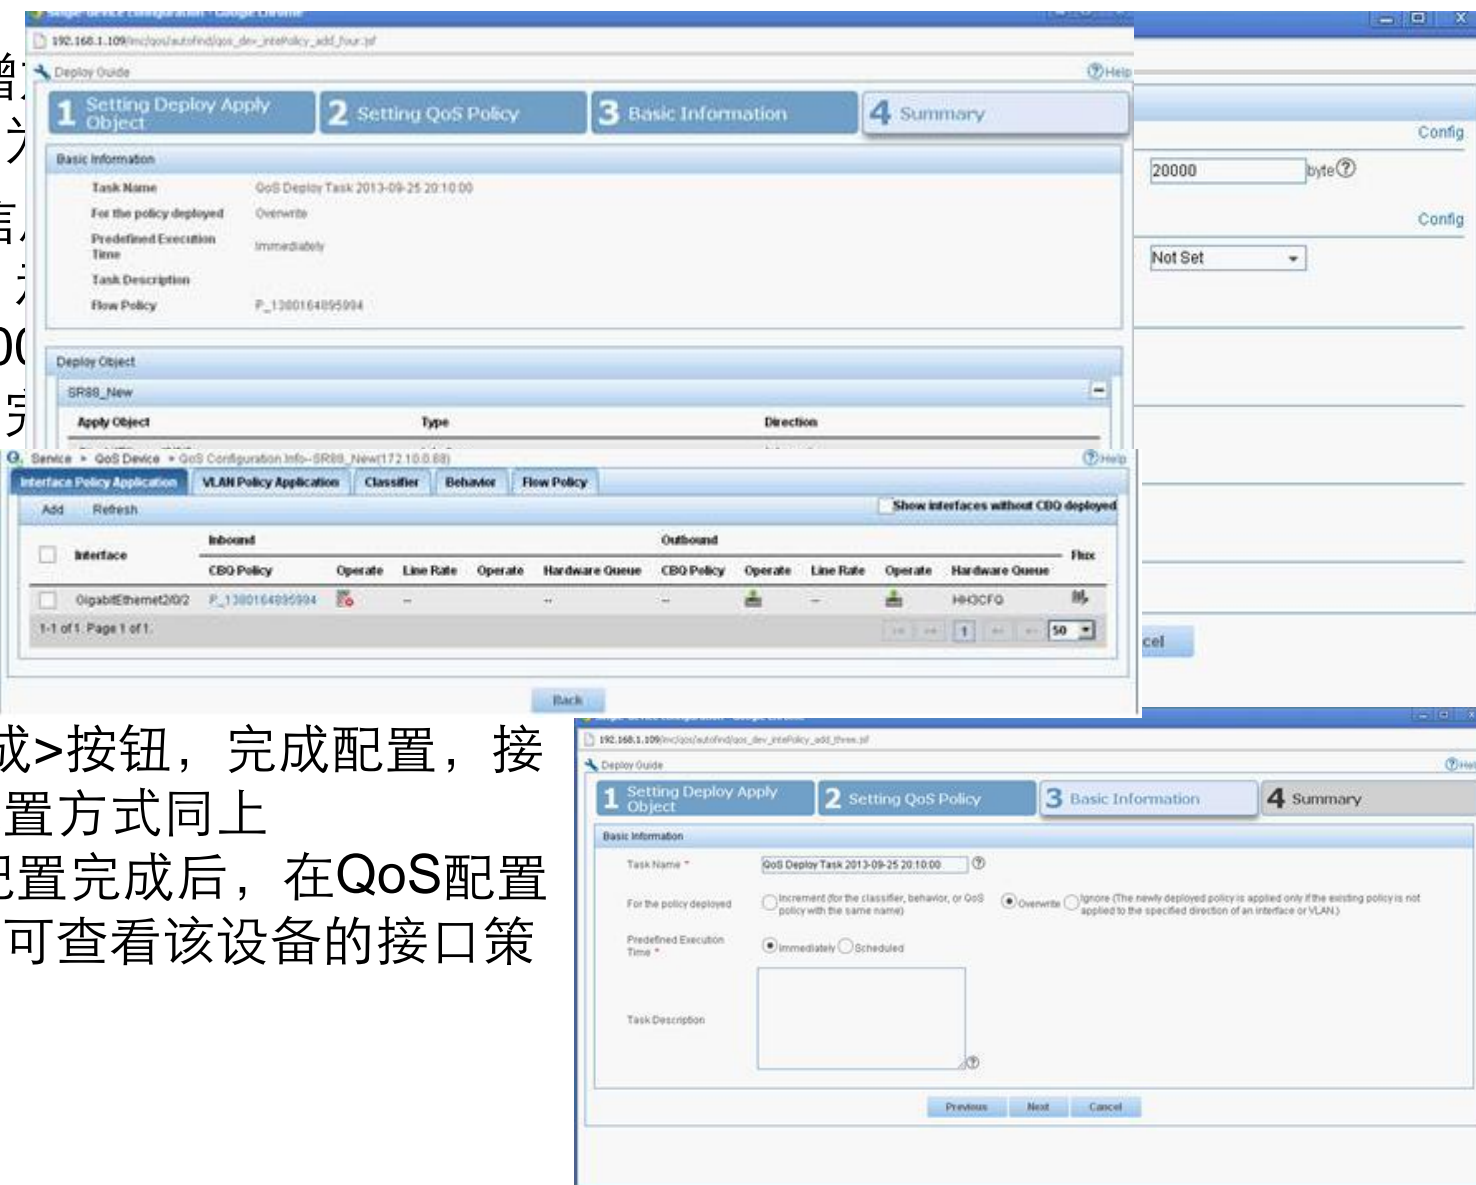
192.168.1.109/imc/qos/autofind/qos_dev_intePolicy_add_four.jsf

Deploy Guide

Help

1 Setting Deploy Apply Object

2 Setting QoS Policy

3 Basic Information

4 Summary

Basic Information

Task Name QoS Deploy Task 2013-09-25 20:10:00

For the policy deployed Overwrite

Predefined Execution Time Immediately

Task Description

Flow Policy P_1380164895994

Deploy Object

SR88_New

| Apply Object | Type | Direction |
|---|---|---|

Config

20000 byte

Config

Not Set

cel

Service > QoS Device > QoS Configuration Info-SR88_New(172.10.0.88)

Help

Interface Policy Application | VLAN Policy Application | Classifier | Behavior | Flow Policy

Add Refresh

Show interfaces without CBQ deployed

| Interface | Inbound CBQ Policy | Operate | Line Rate | Operate | Hardware Queue | Outbound CBQ Policy | Operate | Line Rate | Operate | Hardware Queue | Flux |
|---|---|---|---|---|---|---|---|---|---|---|---|
| GigabitEthernet2/0/2 | P_1380164895994 | | -- | | -- | -- | | -- | | HH3CFQ | |

1-1 of 1. Page 1 of 1.

1 50

Back

成>按钮，完成配置，接
置方式同上
配置完成后，在QoS配置
可查看该设备的接口策

192.168.1.109/imc/qos/autofind/qos_dev_intePolicy_add_three.jsf

Deploy Guide

Help

1 Setting Deploy Apply Object

2 Setting QoS Policy

3 Basic Information

4 Summary

Basic Information

Task Name * QoS Deploy Task 2013-09-25 20:10:00

For the policy deployed Increment (for the classifier, behavior, or QoS policy with the same name) Overwrite Ignore (The newly deployed policy is applied only if the existing policy is not applied to the specified direction of an interface or VLAN.)

Predefined Execution Time * Immediately Scheduled

Task Description

Previous Next Cancel